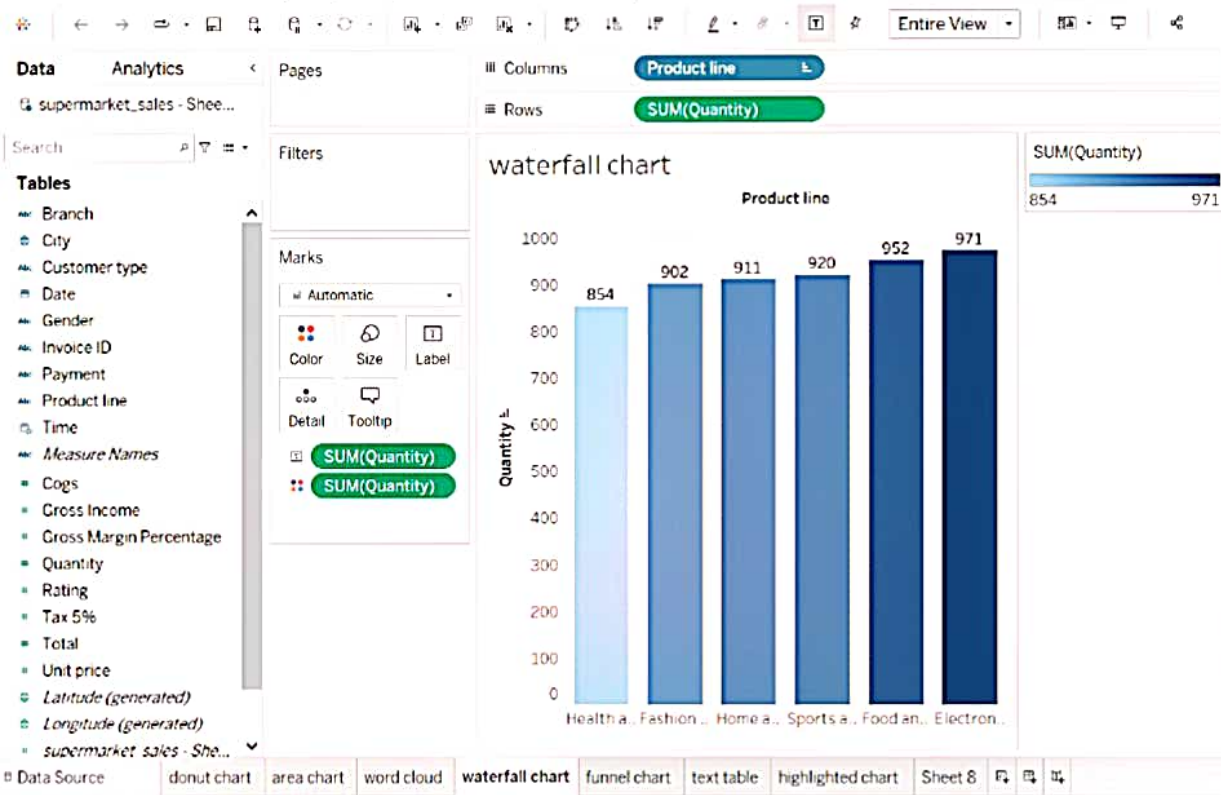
Entire View

Data Analytics
supermarket_sales - Shee...
Search
Tables
Branch
City
Customer type
Date
Gender
Invoice ID
Payment
Product line
Time
Measure Names
Cogs
Gross Income
Gross Margin Percentage
Quantity
Rating
Tax 5%
Total
Unit price
Latitude (generated)
Longitude (generated)
supermarket_sales - She...

Pages

Filters

Marks
Automatic
Color
Size
Label
Detail
Tooltip
SUM(Quantity)
SUM(Quantity)

Columns Product line
Rows SUM(Quantity)

waterfall chart
Product line
Quantity
1000
900
800
700
600
500
400
300
200
100
0
854
902
911
920
952
971
Health a.. Fashion .. Home a.. Sports a.. Food an.. Electron..

SUM(Quantity)
854
971

Data Source
donut chart
area chart
word cloud
waterfall chart
funnel chart
text table
highlighted chart
Sheet 8